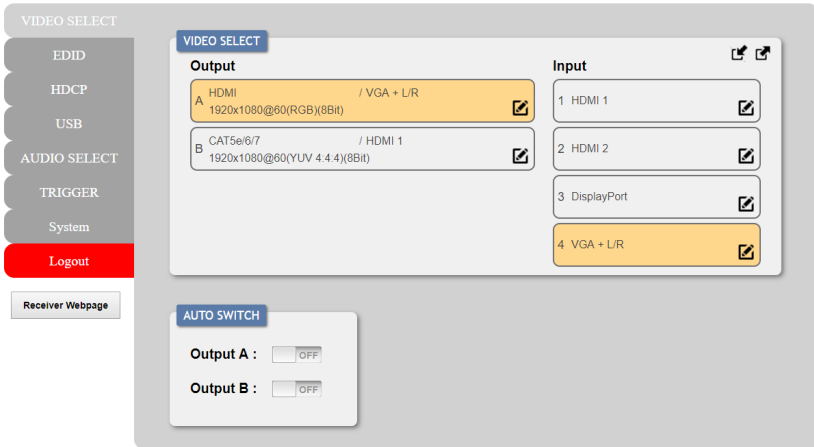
VIDEO SELECT
EDID
HDCP
USB
AUDIO SELECT
TRIGGER
System
Logout
Receiver Webpage

VIDEO SELECT
Output
A HDMI / VGA + L/R
1920x1080@60(RGB)(8Bit)
B CAT5e/6/7 / HDMI 1
1920x1080@60(YUV 4:4:4)(8Bit)

Input
1 HDMI 1
2 HDMI 2
3 DisplayPort
4 VGA + L/R

AUTO SWITCH
Output A : OFF
Output B : OFF